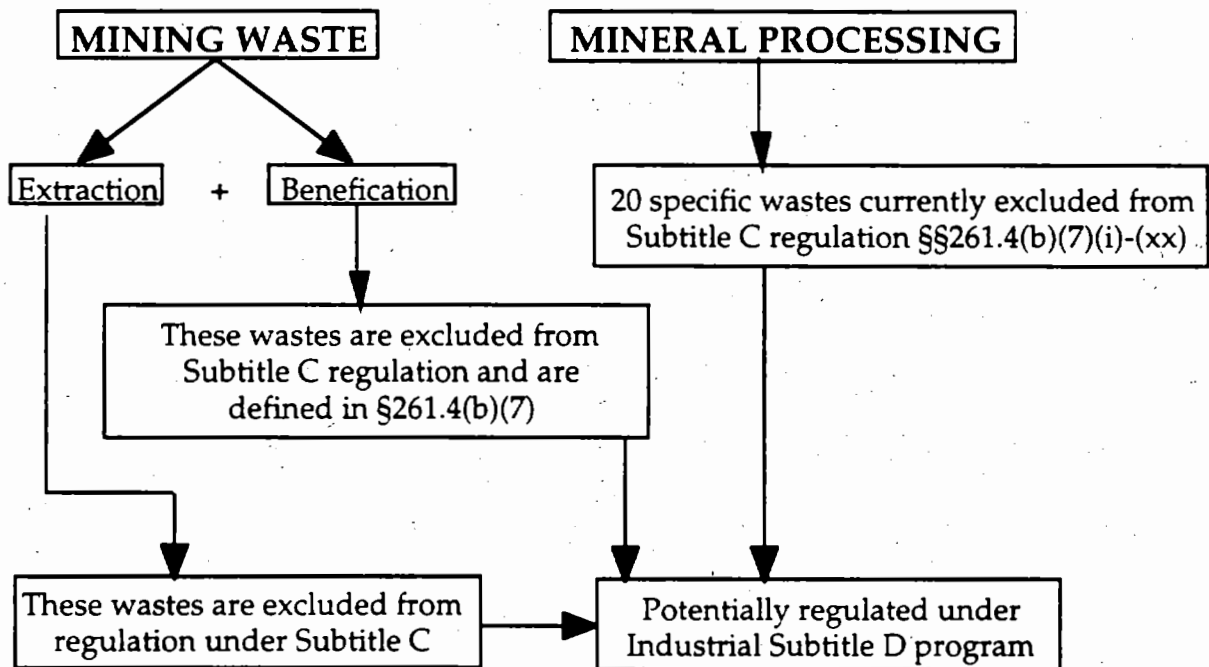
MINING WASTE

MINERAL PROCESSING

Extraction + Benefication

20 specific wastes currently excluded from Subtitle C regulation §§261.4(b)(7)(i)-(xx)

These wastes are excluded from Subtitle C regulation and are defined in §261.4(b)(7)

These wastes are excluded from regulation under Subtitle C

Potentially regulated under Industrial Subtitle D program